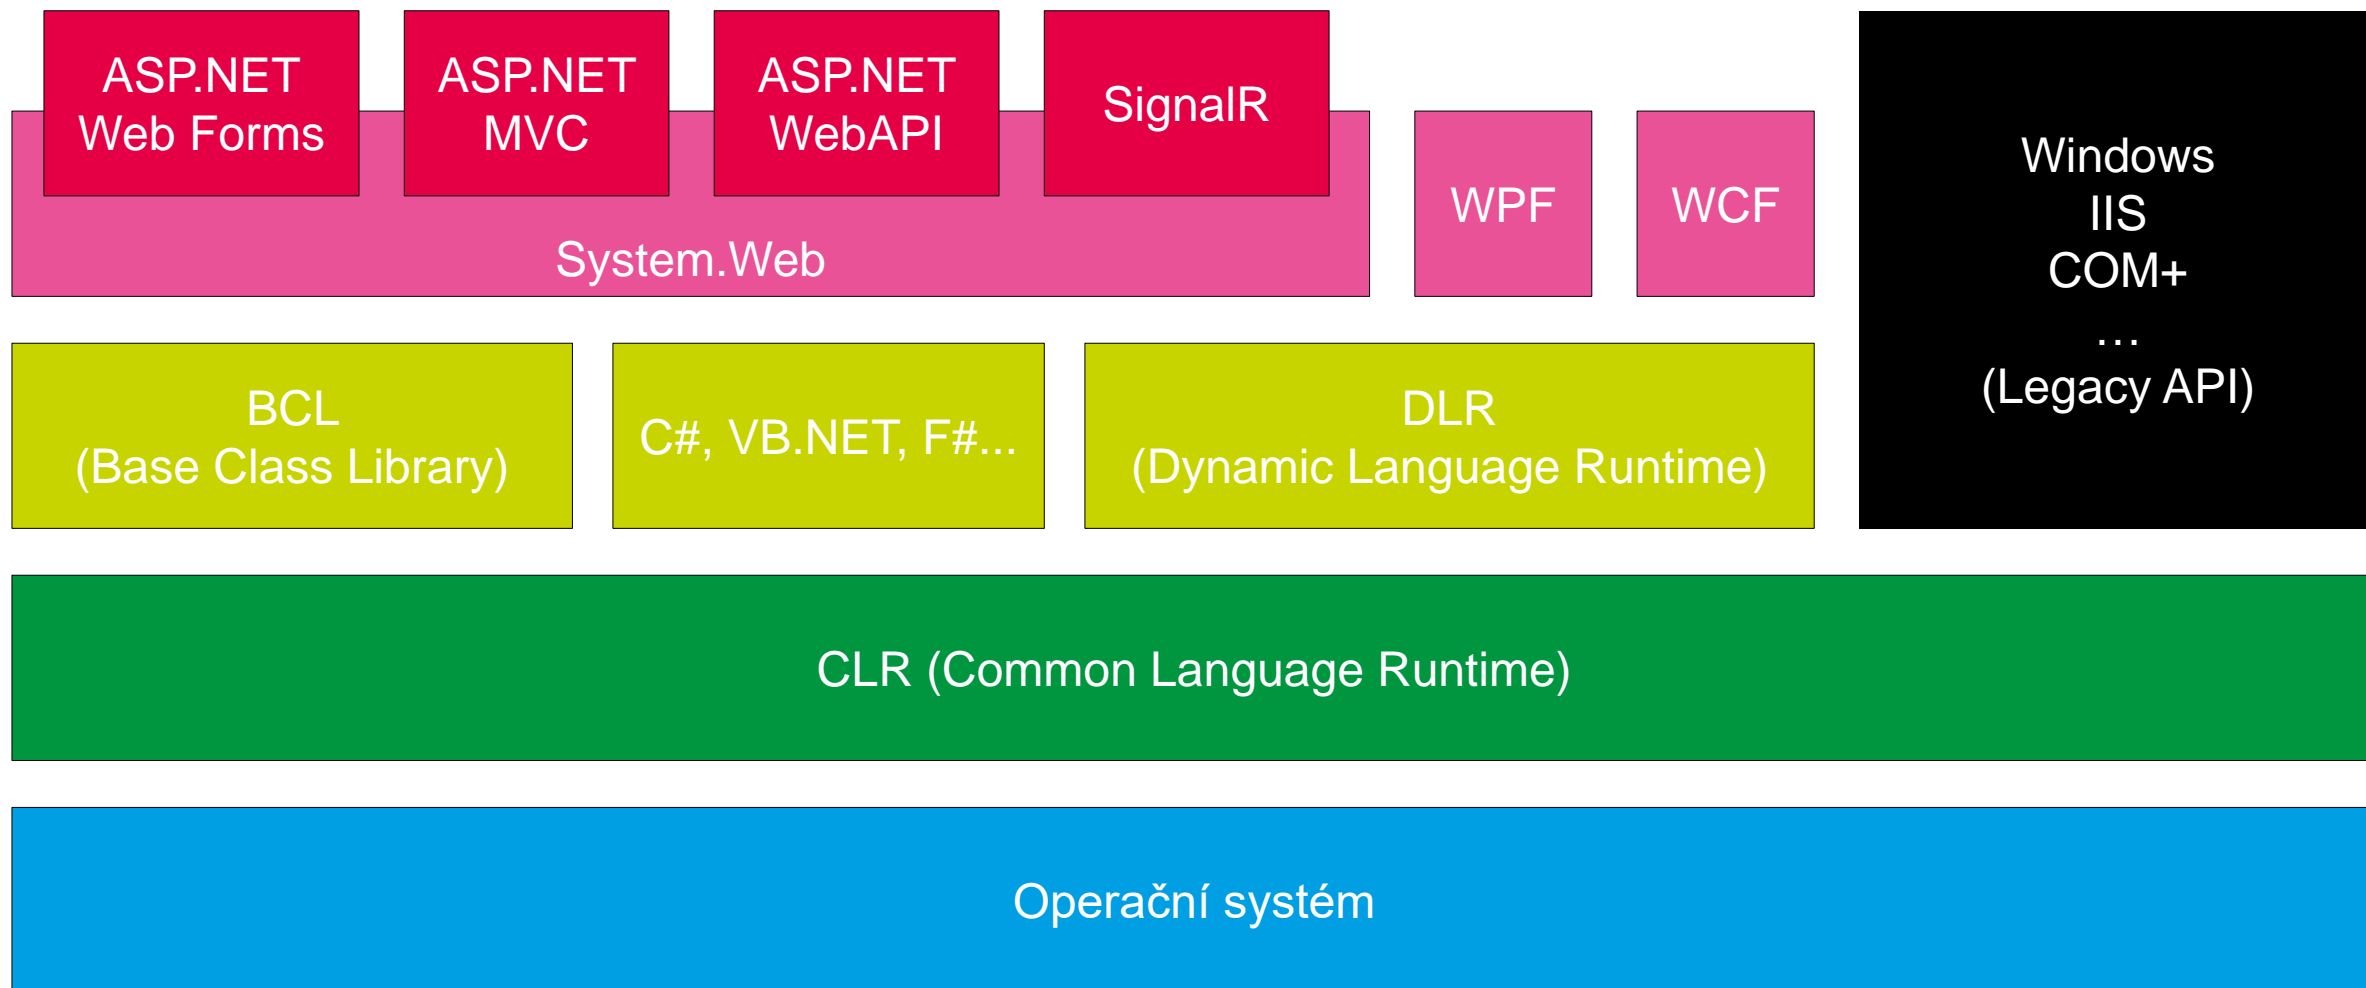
ASP.NET
Web Forms

ASP.NET
MVC

ASP.NET
WebAPI

SignalR

System.Web

WPF

WCF

Windows
IIS
COM+
...
(Legacy API)

BCL
(Base Class Library)

C#, VB.NET, F#...

DLR
(Dynamic Language Runtime)

CLR (Common Language Runtime)

Operační systém